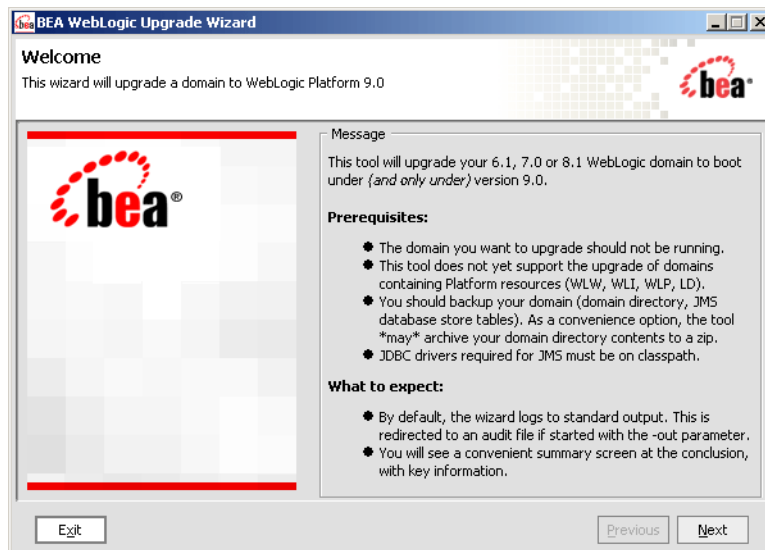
BEA WebLogic Upgrade Wizard

Welcome

This wizard will upgrade a domain to WebLogic Platform 9.0

bea

bea®

Message

This tool will upgrade your 6.1, 7.0 or 8.1 WebLogic domain to boot under *(and only under)* version 9.0.

**Prerequisites:**

- The domain you want to upgrade should not be running.
- This tool does not yet support the upgrade of domains containing Platform resources (WLW, WLI, WLP, LD).
- You should backup your domain (domain directory, JMS database store tables). As a convenience option, the tool \*may\* archive your domain directory contents to a zip.
- JDBC drivers required for JMS must be on classpath.

**What to expect:**

- By default, the wizard logs to standard output. This is redirected to an audit file if started with the -out parameter.
- You will see a convenient summary screen at the conclusion, with key information.

Exit

Previous

Next